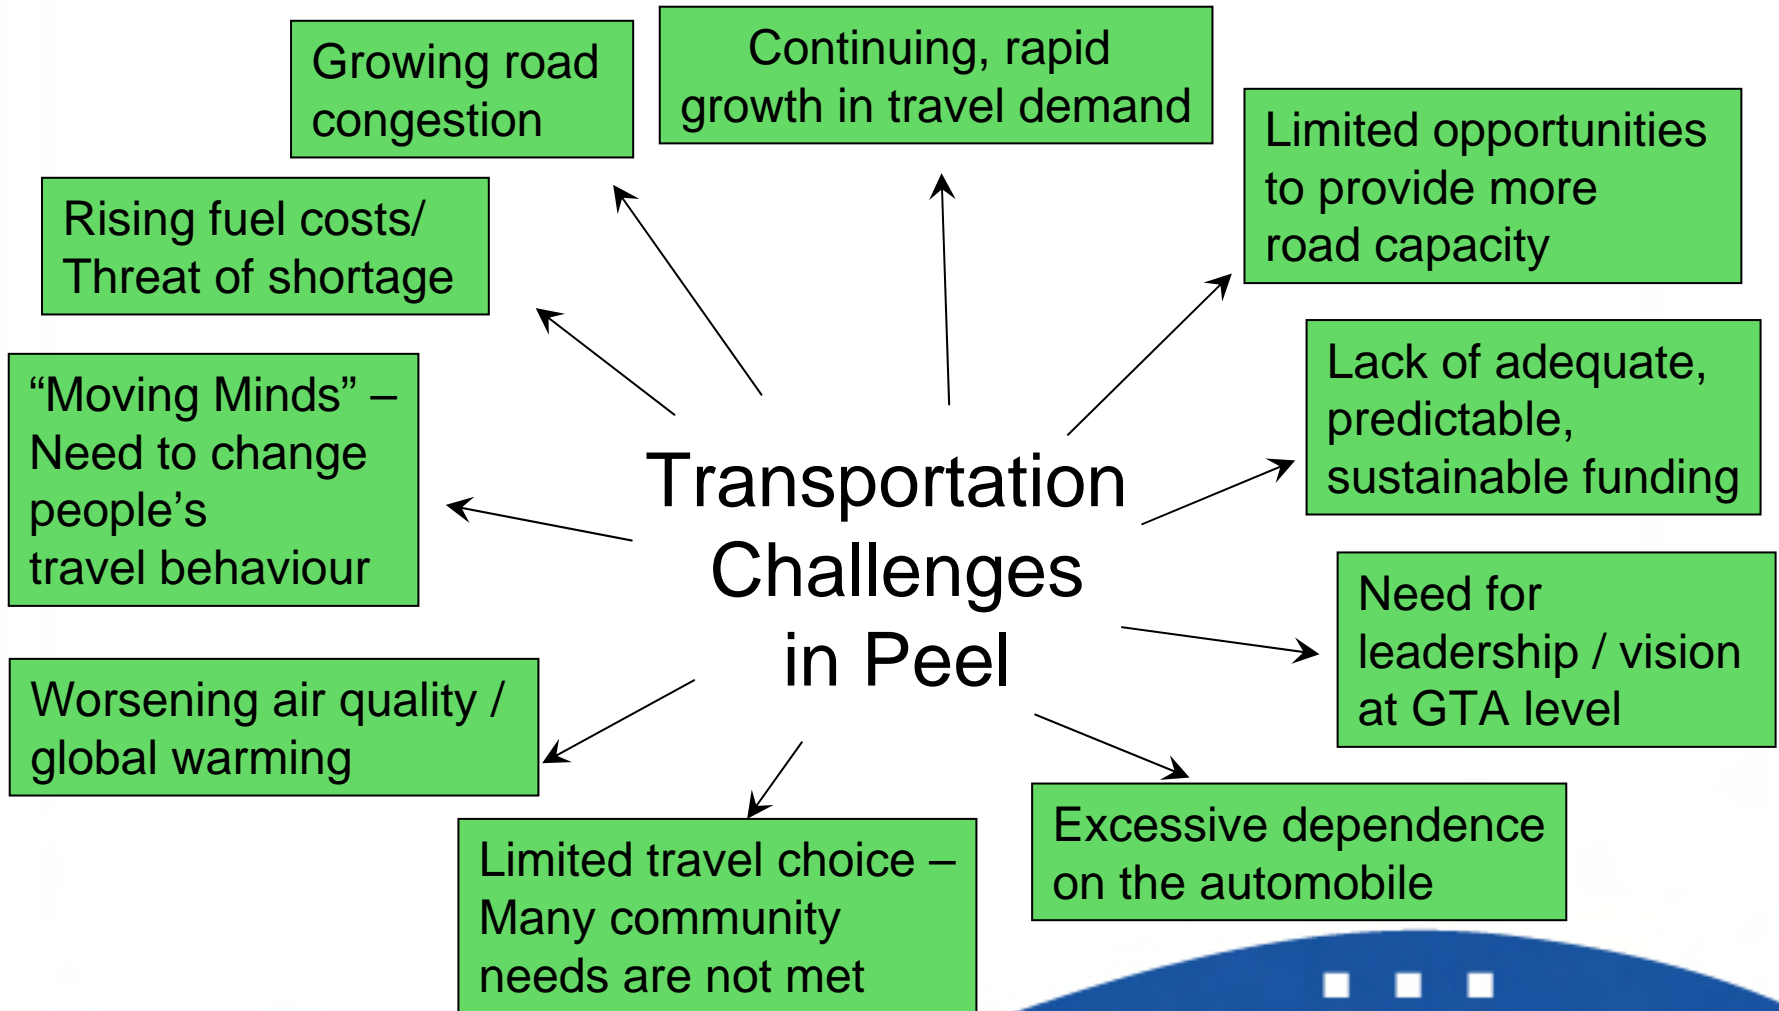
Transportation Challenges in Peel

Growing road congestion

Continuing, rapid growth in travel demand

Limited opportunities to provide more road capacity

Rising fuel costs/ Threat of shortage

Lack of adequate, predictable, sustainable funding

“Moving Minds” – Need to change people’s travel behaviour

Need for leadership / vision at GTA level

Worsening air quality / global warming

Excessive dependence on the automobile

Limited travel choice – Many community needs are not met